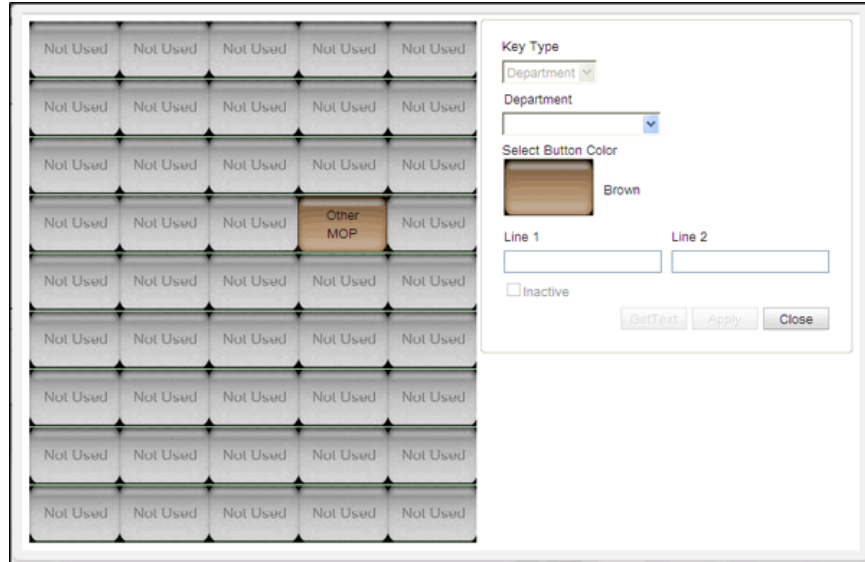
Not Used Not Used Not Used Not Used Not Used
Not Used Not Used Not Used Not Used Not Used
Not Used Not Used Not Used Not Used Not Used
Not Used Not Used Not Used Other MOP Not Used
Not Used Not Used Not Used Not Used Not Used
Not Used Not Used Not Used Not Used Not Used
Not Used Not Used Not Used Not Used Not Used
Not Used Not Used Not Used Not Used Not Used
Not Used Not Used Not Used Not Used Not Used

Key Type
Department

Department

Select Button Color
Brown

Line 1
Line 2

Inactive

GetText Apply Close